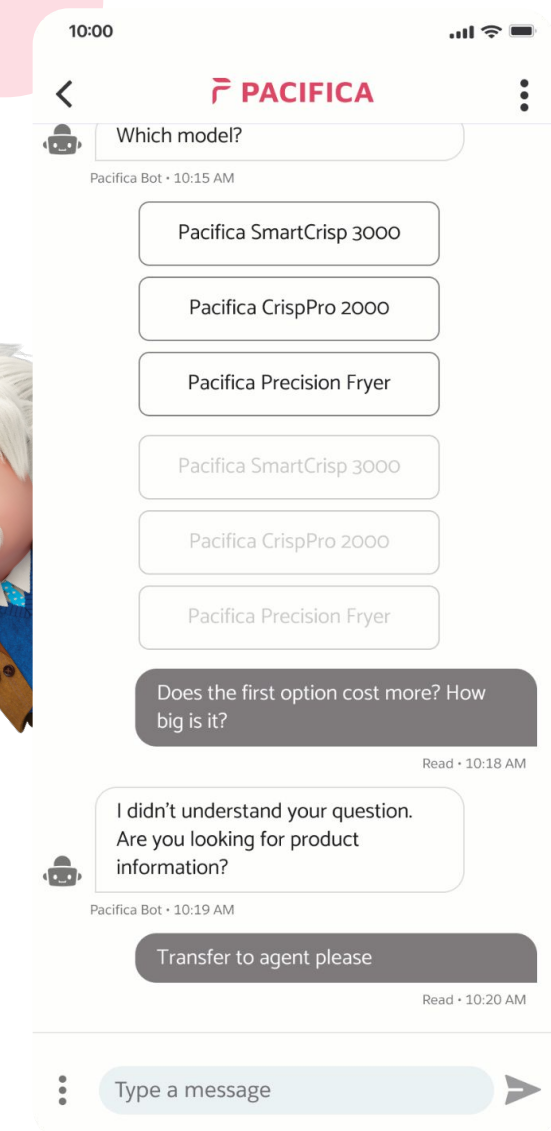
10:00

PACIFICA

Which model?

Pacifica Bot • 10:15 AM

Pacifica SmartCrisp 3000

Pacifica CrispPro 2000

Pacifica Precision Fryer

Pacifica SmartCrisp 3000

Pacifica CrispPro 2000

Pacifica Precision Fryer

Does the first option cost more? How big is it?

Read • 10:18 AM

I didn't understand your question. Are you looking for product information?

Pacifica Bot • 10:19 AM

Transfer to agent please

Read • 10:20 AM

Type a message